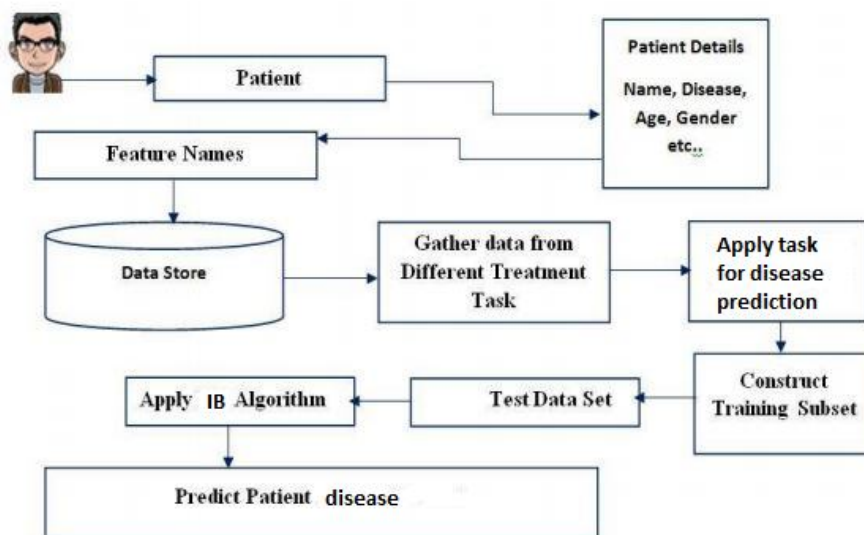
Patient

Patient Details

Name, Disease, Age, Gender etc..

Feature Names

Data Store

Gather data from Different Treatment Task

Apply task for disease prediction

Construct Training Subset

Test Data Set

Apply IB Algorithm

Predict Patient disease